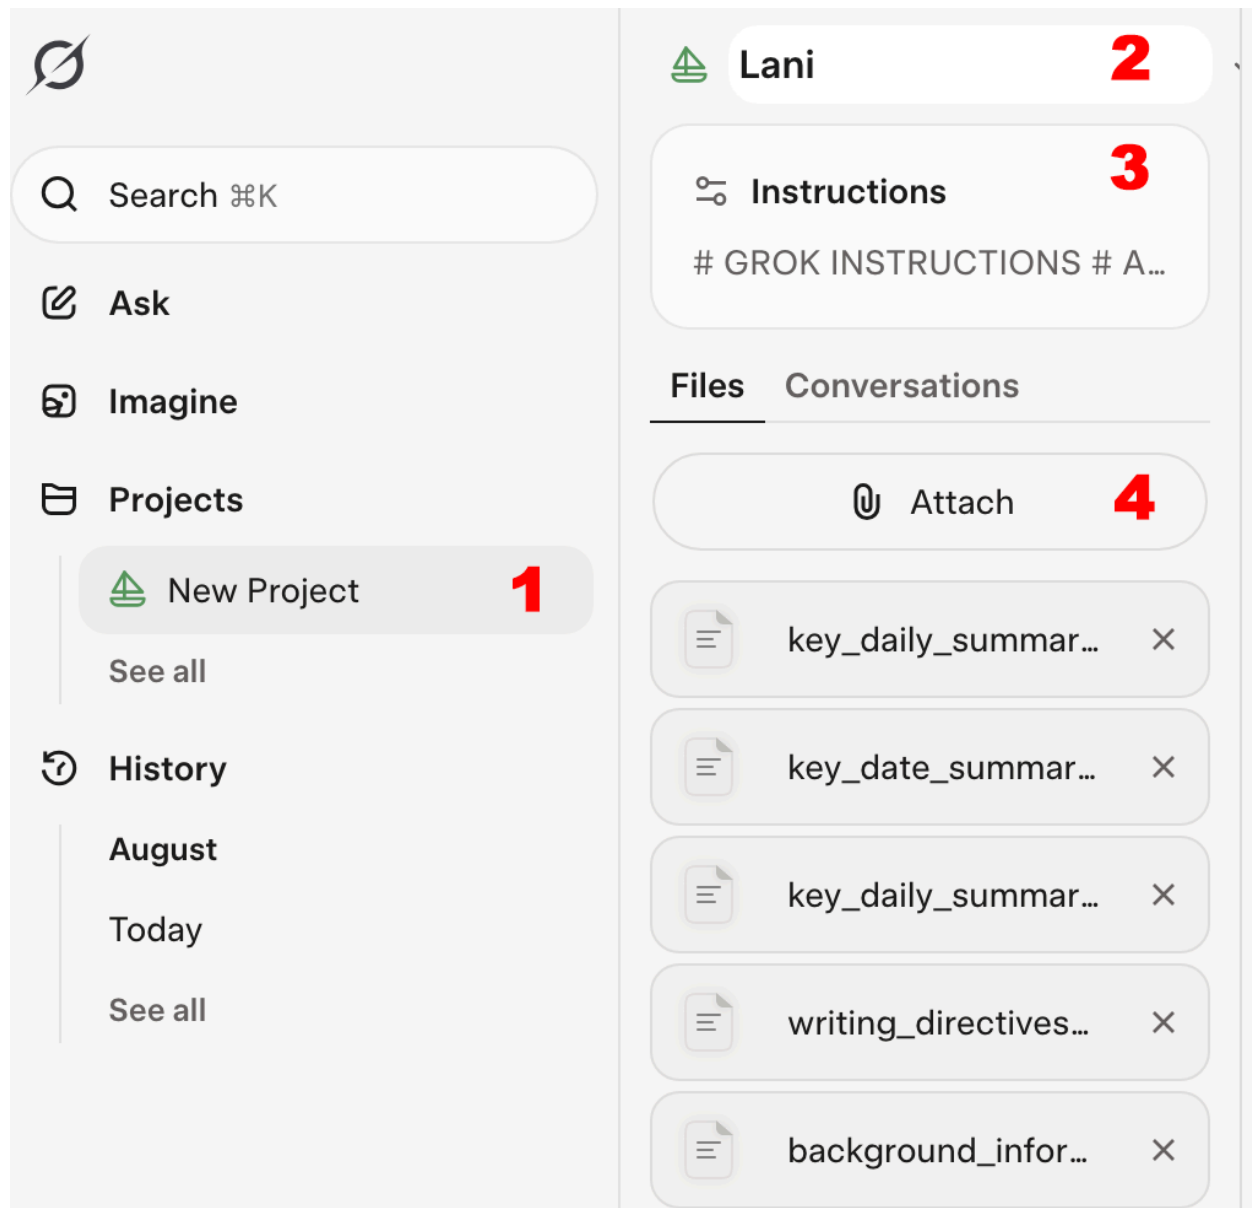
Search ⌘K

Ask

Imagine

Projects

New Project 1

See all

History

August

Today

See all

Lani 2

Instructions 3

# GROK INSTRUCTIONS # A...

Files Conversations

Attach 4

key_daily_summar... ×

key_date_summar... ×

key_daily_summar... ×

writing_directives... ×

background_infor... ×